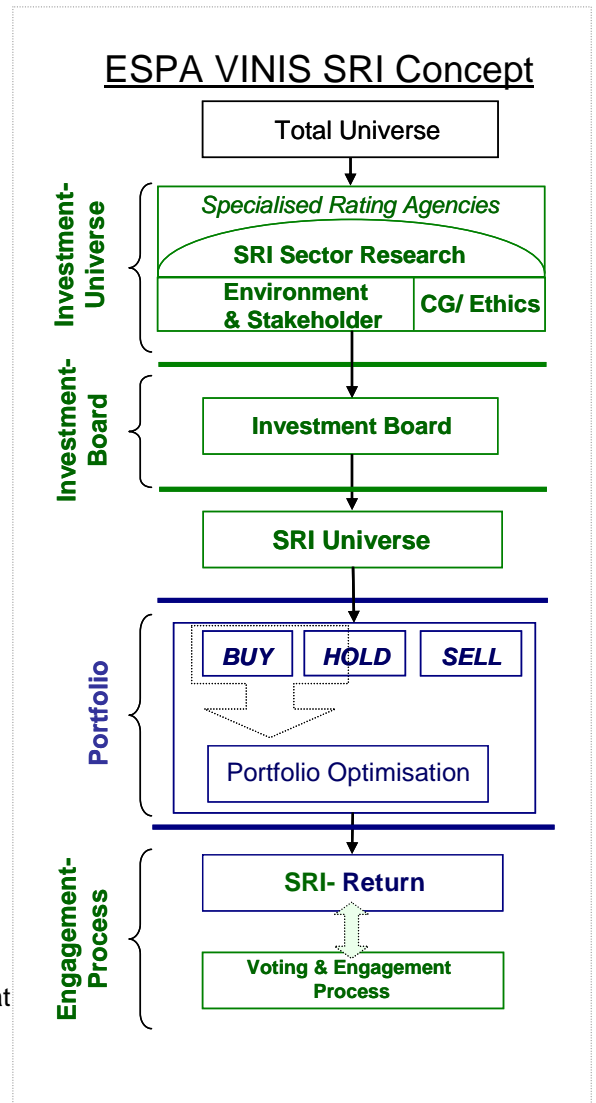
ESPA VINIS SRI Concept

Total Universe

Investment-Universe

Specialised Rating Agencies

SRI Sector Research

Environment & Stakeholder

CG/ Ethics

Investment-Board

Investment Board

SRI Universe

Portfolio

BUY

HOLD

SELL

Portfolio Optimisation

Engagement-Process

SRI- Return

Voting & Engagement Process

at